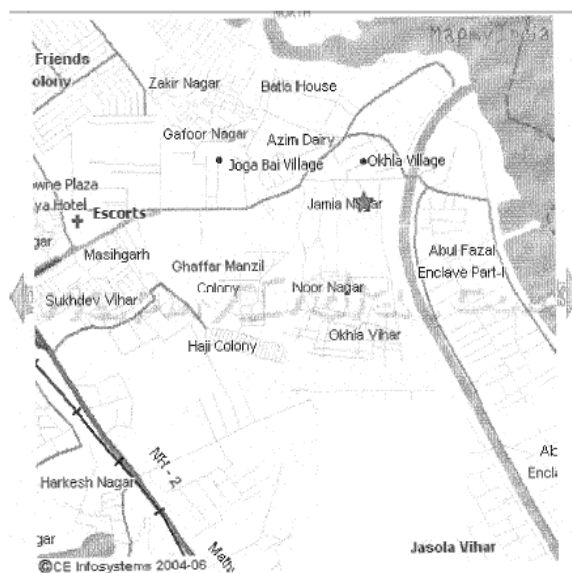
NORTH
MapmyIndia
Friends
olony
Zakir Nagar
Batla House
Gafoor Nagar
Azim Dairy
Joga Bai Village
Okhla Village
wne Plaza
ya Hotel
Escorts
Jamia Nagar
gar
Masihgarh
Ghaffar Manzil Colony
Abul Fazal Enclave Part-I
Sukhdev Vihar
Noor Nagar
Okhla Vihar
Haji Colony
NH - 2
Ab
Encl
Harkesh Nagar
gar
Mathu
Jasola Vihar
©CE Infosystems 2004-06